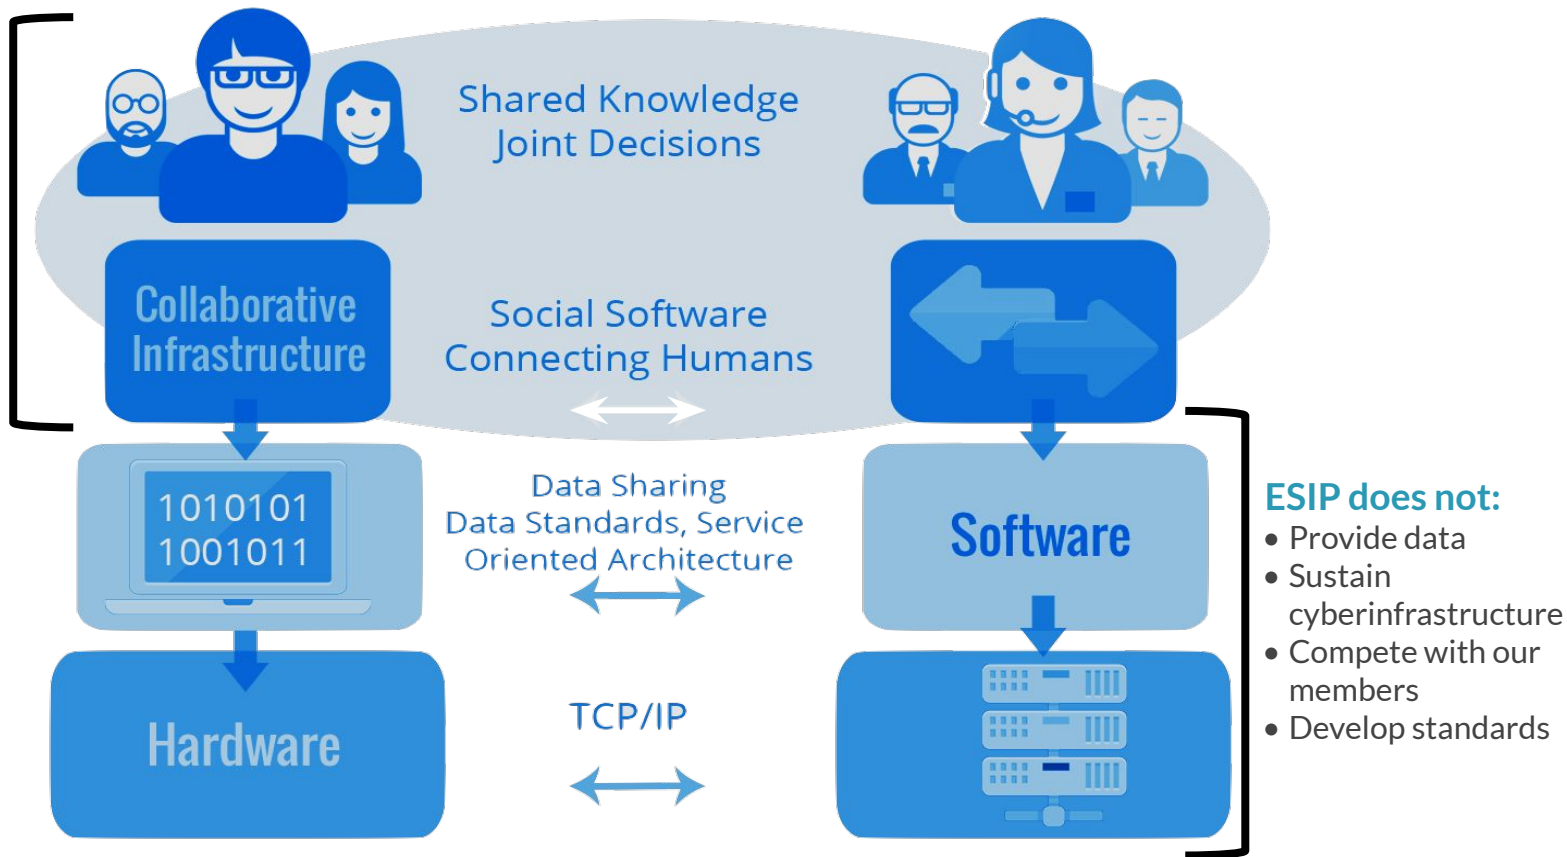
Shared Knowledge
Joint Decisions

Collaborative Infrastructure

Social Software
Connecting Humans

1010101
1001011

Data Sharing
Data Standards, Service Oriented Architecture

Software

Hardware

TCP/IP

ESIP does not:
• Provide data
• Sustain cyberinfrastructure
• Compete with our members
• Develop standards